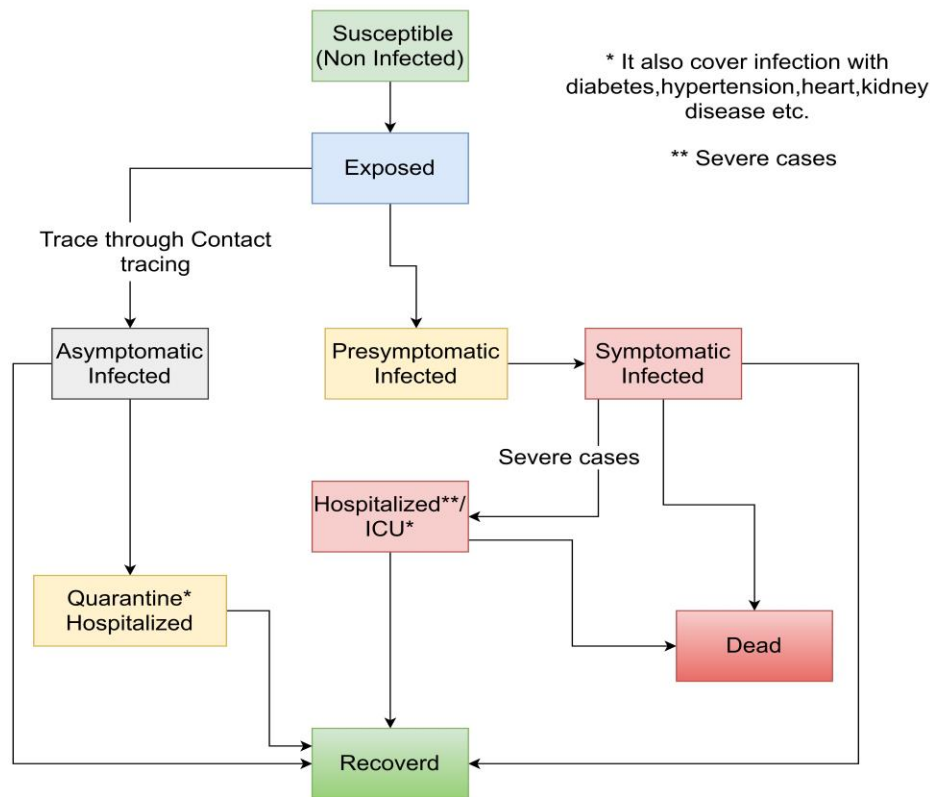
Susceptible (Non Infected)

* It also cover infection with diabetes,hypertension,heart,kidney disease etc.

** Severe cases

Exposed

Trace through Contact tracing

Asymptomatic Infected

Presymptomatic Infected

Symptomatic Infected

Severe cases

Hospitalized**/ ICU*

Quarantine* Hospitalized

Dead

Recoverd